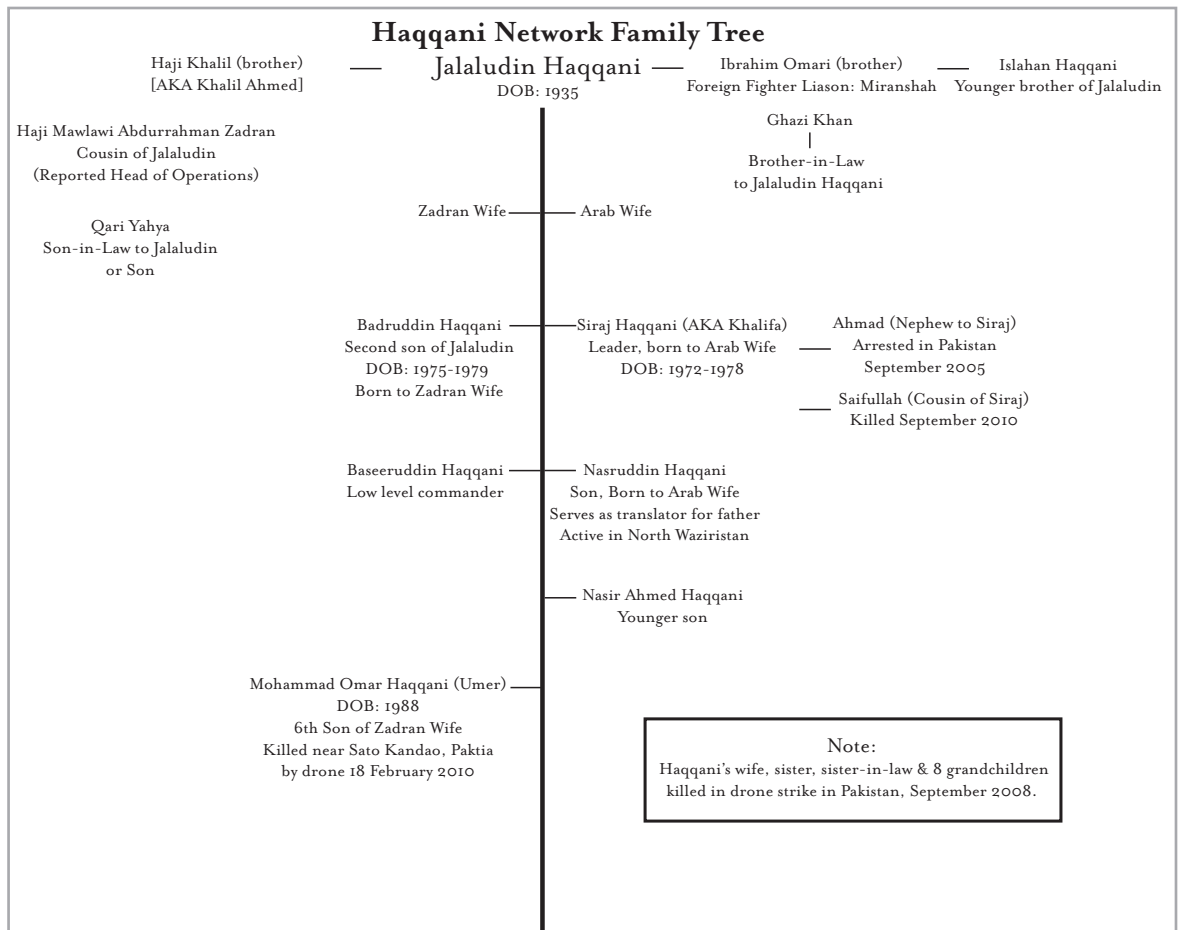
Haqqani Network Family Tree

Haji Khalil (brother)
[AKA Khalil Ahmed]

Jalaludin Haqqani
DOB: 1935

Ibrahim Omari (brother)
Foreign Fighter Liason: Miranshah

Islahan Haqqani
Younger brother of Jalaludin

Haji Mawlawi Abdurrahman Zadran
Cousin of Jalaludin
(Reported Head of Operations)

Ghazi Khan
Brother-in-Law
to Jalaludin Haqqani

Zadran Wife

Arab Wife

Qari Yahya
Son-in-Law to Jalaludin
or Son

Badruddin Haqqani
Second son of Jalaludin
DOB: 1975-1979
Born to Zadran Wife

Siraj Haqqani (AKA Khalifa)
Leader, born to Arab Wife
DOB: 1972-1978

Ahmad (Nephew to Siraj)
Arrested in Pakistan
September 2005

Saifullah (Cousin of Siraj)
Killed September 2010

Baseeruddin Haqqani
Low level commander

Nasruddin Haqqani
Son, Born to Arab Wife
Serves as translator for father
Active in North Waziristan

Nasir Ahmed Haqqani
Younger son

Mohammad Omar Haqqani (Umer)
DOB: 1988
6th Son of Zadran Wife
Killed near Sato Kandao, Paktia
by drone 18 February 2010

Note:
Haqqani's wife, sister, sister-in-law & 8 grandchildren killed in drone strike in Pakistan, September 2008.